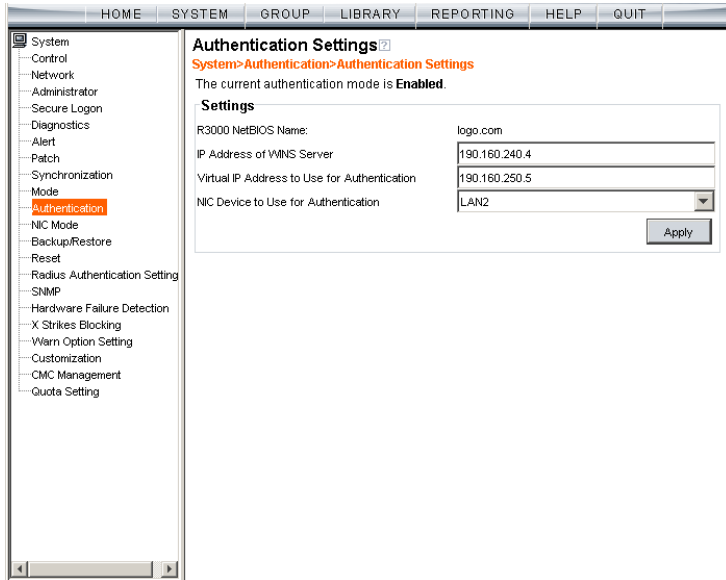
HOME SYSTEM GROUP LIBRARY REPORTING HELP QUIT

System
Control
Network
Administrator
Secure Logon
Diagnostics
Alert
Patch
Synchronization
Mode
Authentication
NIC Mode
Backup/Restore
Reset
Radius Authentication Setting
SNMP
Hardware Failure Detection
X Strikes Blocking
Warn Option Setting
Customization
CMC Management
Quota Setting

Authentication Settings
System>Authentication>Authentication Settings

The current authentication mode is **Enabled**.

Settings

| | |
|---|---|
| R3000 NetBIOS Name: | logo.com |
| IP Address of WINS Server | 190.160.240.4 |
| Virtual IP Address to Use for Authentication | 190.160.250.5 |
| NIC Device to Use for Authentication | LAN2 |

Apply